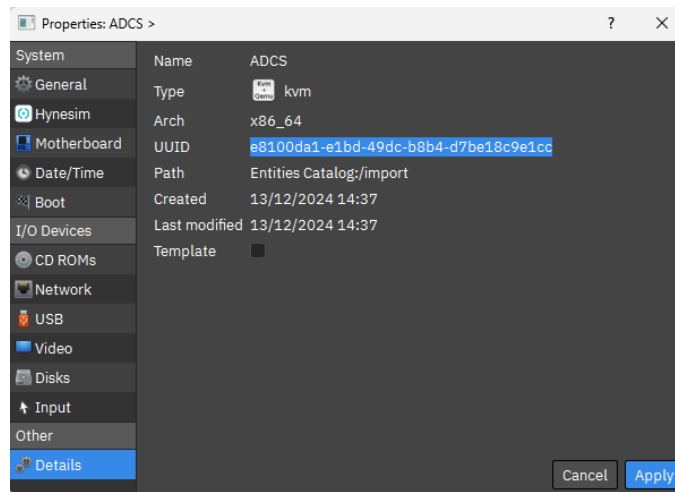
Properties: ADCS >
?
✕

System
General
Hynesim
Motherboard
Date/Time
Boot
I/O Devices
CD ROMs
Network
USB
Video
Disks
Input
Other
Details

| | |
|---|---|
| Name | ADCS |
| Type | Kvm Qemu kvm |
| Arch | x86_64 |
| UUID | e8100da1-e1bd-49dc-b8b4-d7be18c9e1cc |
| Path | Entities Catalog:/import |
| Created | 13/12/2024 14:37 |
| Last modified | 13/12/2024 14:37 |
| Template | |

Cancel
Apply